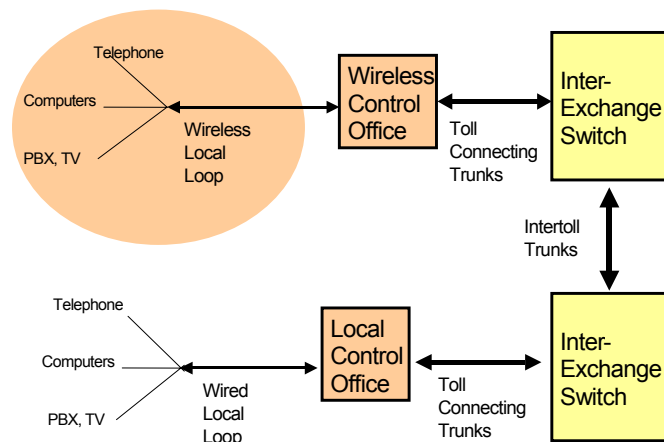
Telephone

Computers

PBX, TV

Wireless Local Loop

Wireless Control Office

Toll Connecting Trunks

Inter-Exchange Switch

Intertoll Trunks

Telephone

Computers

PBX, TV

Wired Local Loop

Local Control Office

Toll Connecting Trunks

Inter-Exchange Switch